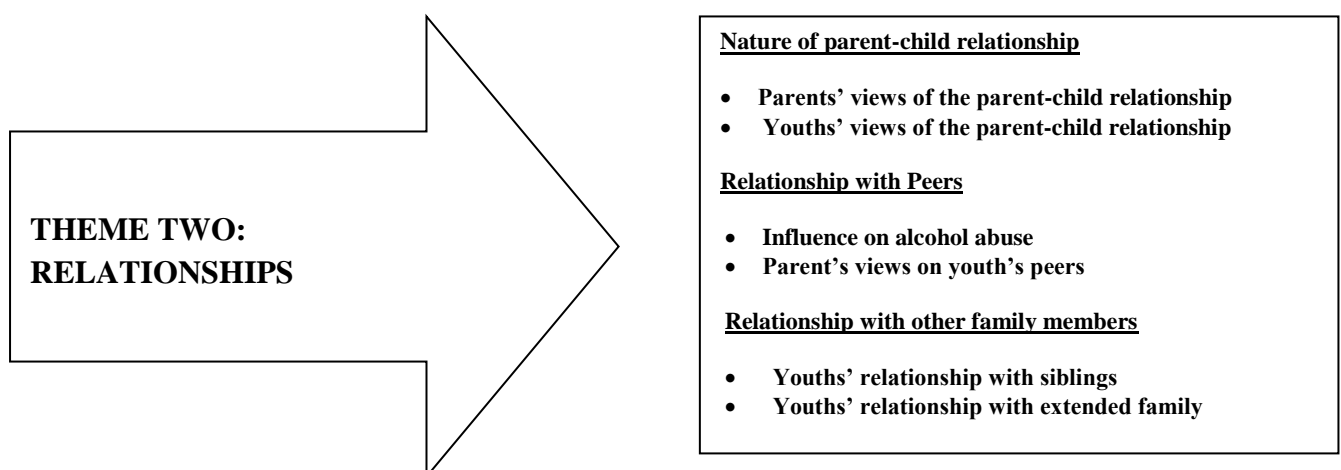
THEME TWO: RELATIONSHIPS

Nature of parent-child relationship

- Parents' views of the parent-child relationship
- Youths' views of the parent-child relationship

Relationship with Peers

- Influence on alcohol abuse
- Parent's views on youth's peers

Relationship with other family members

- Youths' relationship with siblings
- Youths' relationship with extended family